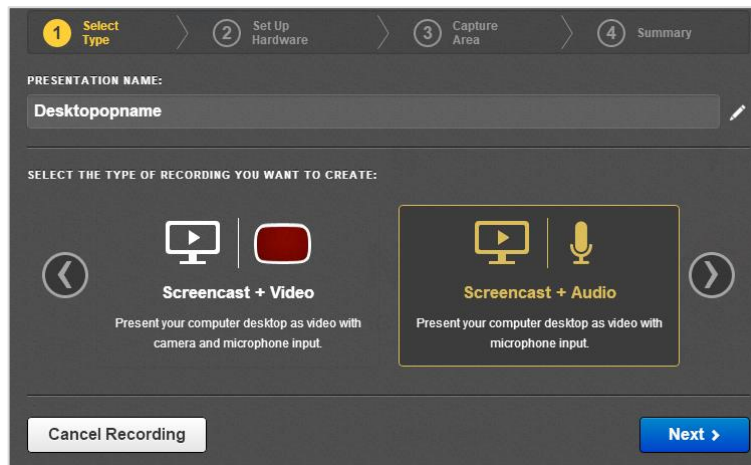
1 Select Type
2 Set Up Hardware
3 Capture Area
4 Summary

PRESENTATION NAME:

Desktopopname

SELECT THE TYPE OF RECORDING YOU WANT TO CREATE:

Screencast + Video

Present your computer desktop as video with camera and microphone input.

Screencast + Audio

Present your computer desktop as video with microphone input.

Cancel Recording

Next ›